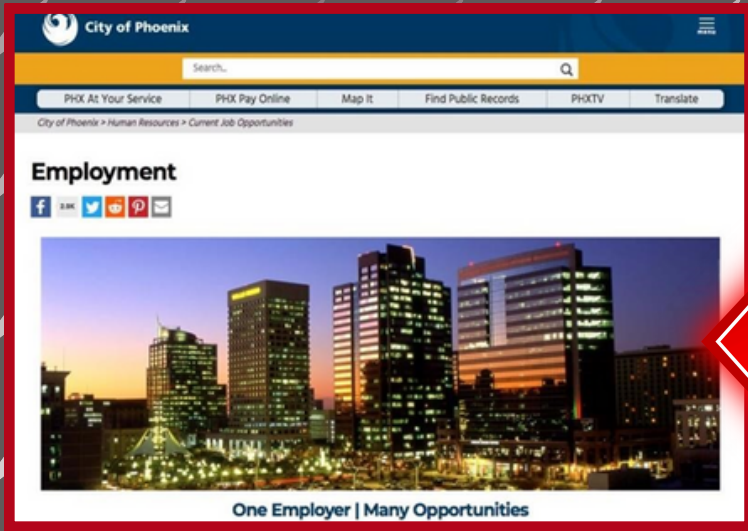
City of Phoenix

menu

Search..

PHX At Your Service | PHX Pay Online | Map It | Find Public Records | PHXTV | Translate

City of Phoenix > Human Resources > Current Job Opportunities

Employment

2.8K

One Employer | Many Opportunities